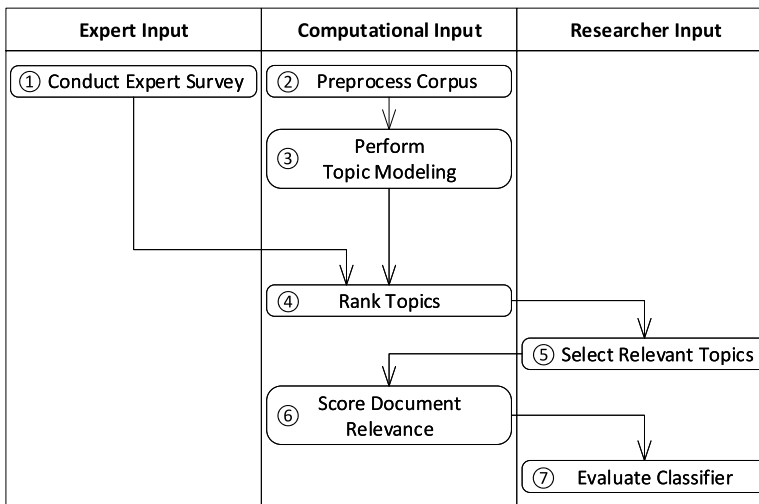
| Expert Input | Computational Input | Researcher Input |
|---|---|---|

① Conduct Expert Survey

② Preprocess Corpus

③ Perform Topic Modeling

④ Rank Topics

⑤ Select Relevant Topics

⑥ Score Document Relevance

⑦ Evaluate Classifier